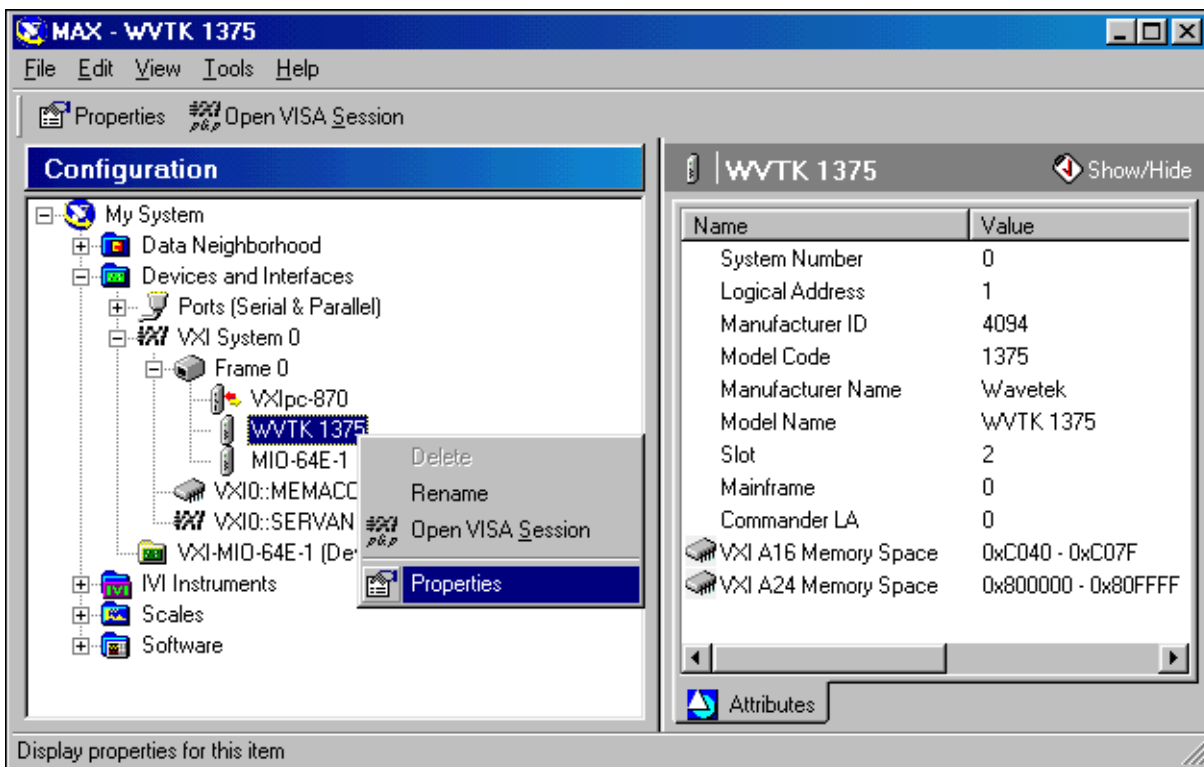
MAX - WVTK 1375

File Edit View Tools Help

Properties Open VISA Session

Configuration

My System
Data Neighborhood
Devices and Interfaces
Ports (Serial & Parallel)
VXI System 0
Frame 0
VXIpc-870
WVTK 1375
MIO-64E-1
VXI0::MEMACC
VXI0::SERVAN
VXI-MIO-64E-1 (De
IVI Instruments
Scales
Software

Delete
Rename
Open VISA Session
Properties

WVTK 1375

Show/Hide

| Name | Value |
|---|---|
| System Number | 0 |
| Logical Address | 1 |
| Manufacturer ID | 4094 |
| Model Code | 1375 |
| Manufacturer Name | Wavetek |
| Model Name | WVTK 1375 |
| Slot | 2 |
| Mainframe | 0 |
| Commander LA | 0 |
| VXI A16 Memory Space | 0xC040 - 0xC07F |
| VXI A24 Memory Space | 0x800000 - 0x80FFFF |

Attributes

Display properties for this item